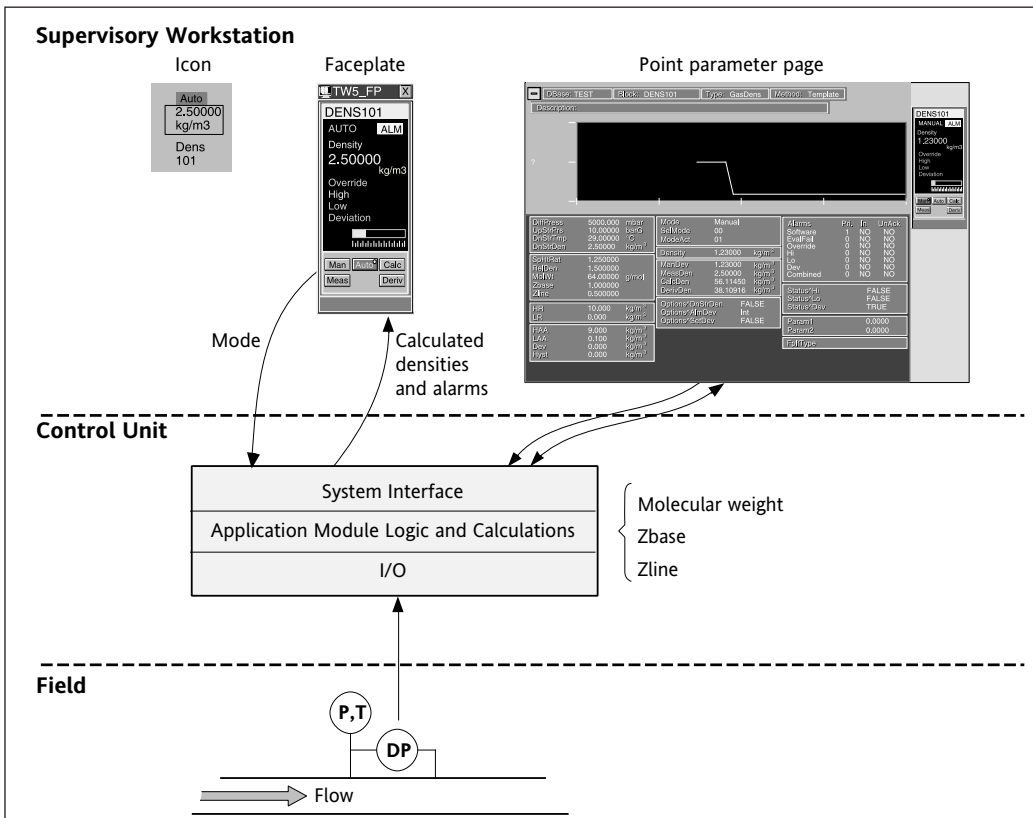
Supervisory Workstation

Icon

Auto
2.50000
kg/m3
Dens
101

Faceplate

TW5_FP X
DENS101
AUTO ALM
Density
2.50000
kg/m3
Override
High
Low
Deviation
Man Auto Calc
Meas Deriv

Point parameter page

DBase: TEST Block: DENS101 Type: GasDens Method: Template
Description:

DiffPress 5000.000 mbar
UpStrPre 10.00000 barG
DnStrTmp 29.00000 °C
DnStrDen 2.50000 kg/m³

SpHtRat 1.250000
RelDen 1.500000
MolWt 64.00000 g/mol
Zbase 1.000000
Zline 0.500000

HR 10.000 kg/m³
LR 0.000 kg/m³

HAA 9.000 kg/m³
LAA 0.100 kg/m³
Dev 0.000 kg/m³
Hyst 0.000 kg/m³

Mode Manual
SelMode 00
ModeAct 01

Density 1.23000 kg/m³

ManDev 1.23000 kg/m³
MeasDen 2.50000 kg/m³
CalcDen 56.11450 kg/m³
DerivDen 38.10916 kg/m³

Options.DnStrDen FALSE
Options.AlmDev Int
Options.SelDev FALSE

Alarms Pri In UnAck
Software 1 NO NO
EvalFail 0 NO NO
Override 0 NO NO
Hi 0 NO NO
Lo 0 NO NO
Dev 0 NO NO
Combined 0 NO NO

Status.Hi FALSE
Status.Lo FALSE
Status.Dev TRUE

Param1 0.0000
Param2 0.0000

FailType

DENS101
MANUAL ALM
Density
1.23000
kg/m3
Override
High
Low
Deviation
Man Auto Calc
Meas Deriv

Mode

Calculated densities and alarms

Control Unit

System Interface
Application Module Logic and Calculations
I/O

Molecular weight
Zbase
Zline

Field

P,T
DP
Flow